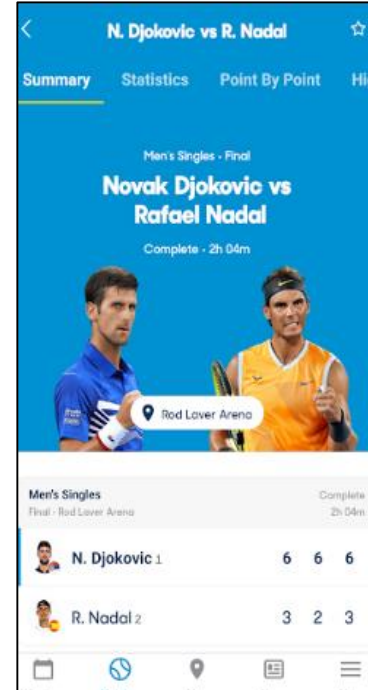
N. Djokovic vs R. Nadal

Summary Statistics Point By Point Hi

Men's Singles - Final

Novak Djokovic vs Rafael Nadal

Complete - 2h 04m

Rod Laver Arena

Men's Singles
Final - Rod Laver Arena

Complete
2h 04m

| | | | |
|---|---|---|---|
| N. Djokovic 1 | 6 | 6 | 6 |
| R. Nadal 2 | 3 | 2 | 3 |